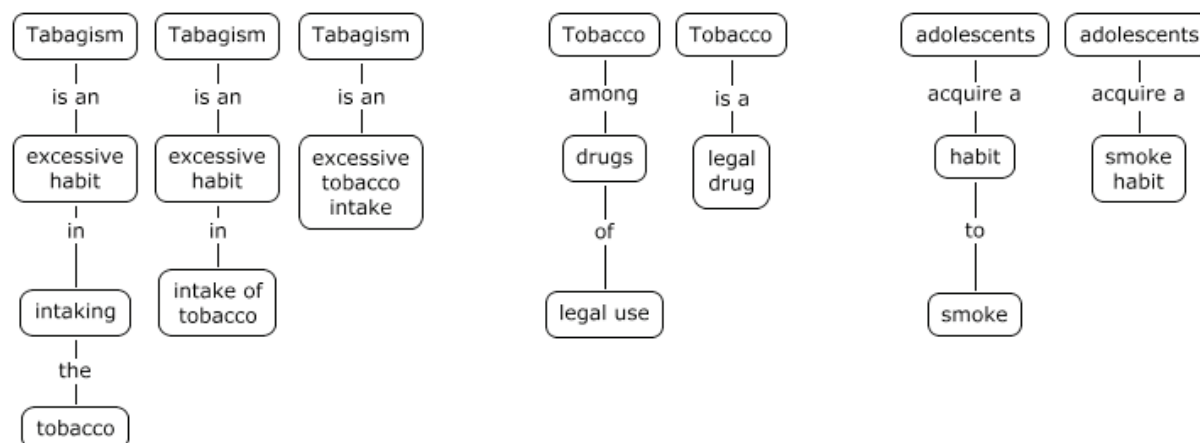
Tabagism
is an
excessive habit
in
intaking
the
tobacco

Tabagism
is an
excessive habit
in
intake of tobacco

Tabagism
is an
excessive tobacco intake

Tobacco
among
drugs
of
legal use

Tobacco
is a
legal drug

adolescents
acquire a
habit
to
smoke

adolescents
acquire a
smoke habit